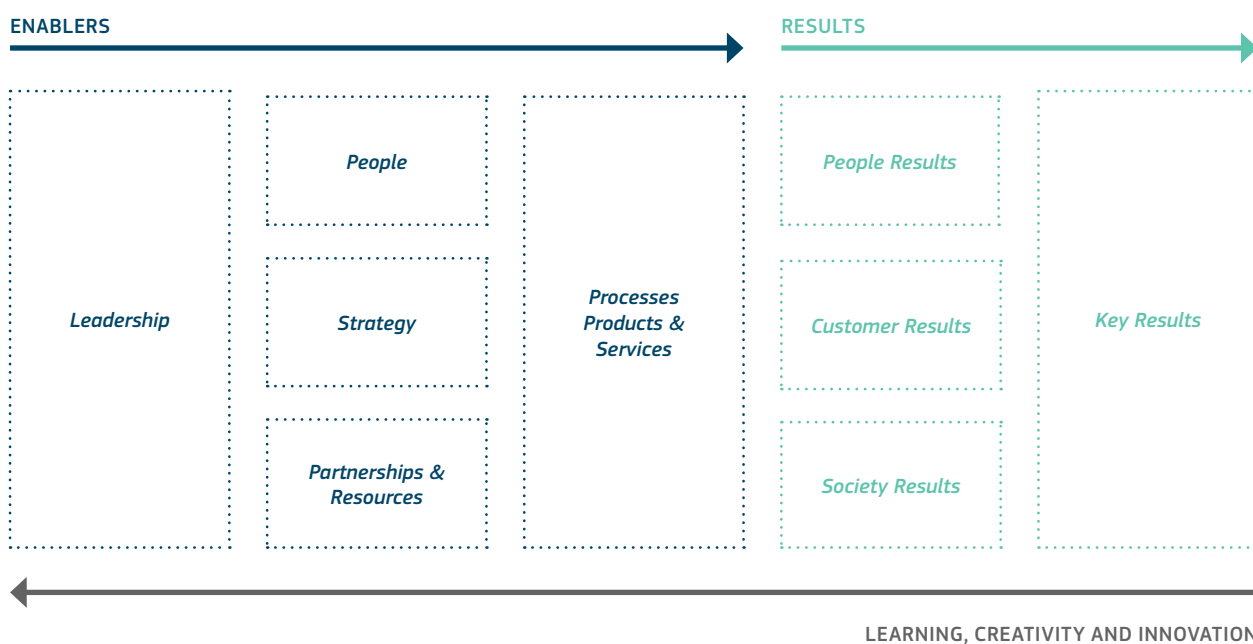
ENABLERS

RESULTS

Leadership

People

Strategy

Partnerships & Resources

Processes Products & Services

People Results

Customer Results

Society Results

Key Results

LEARNING, CREATIVITY AND INNOVATION